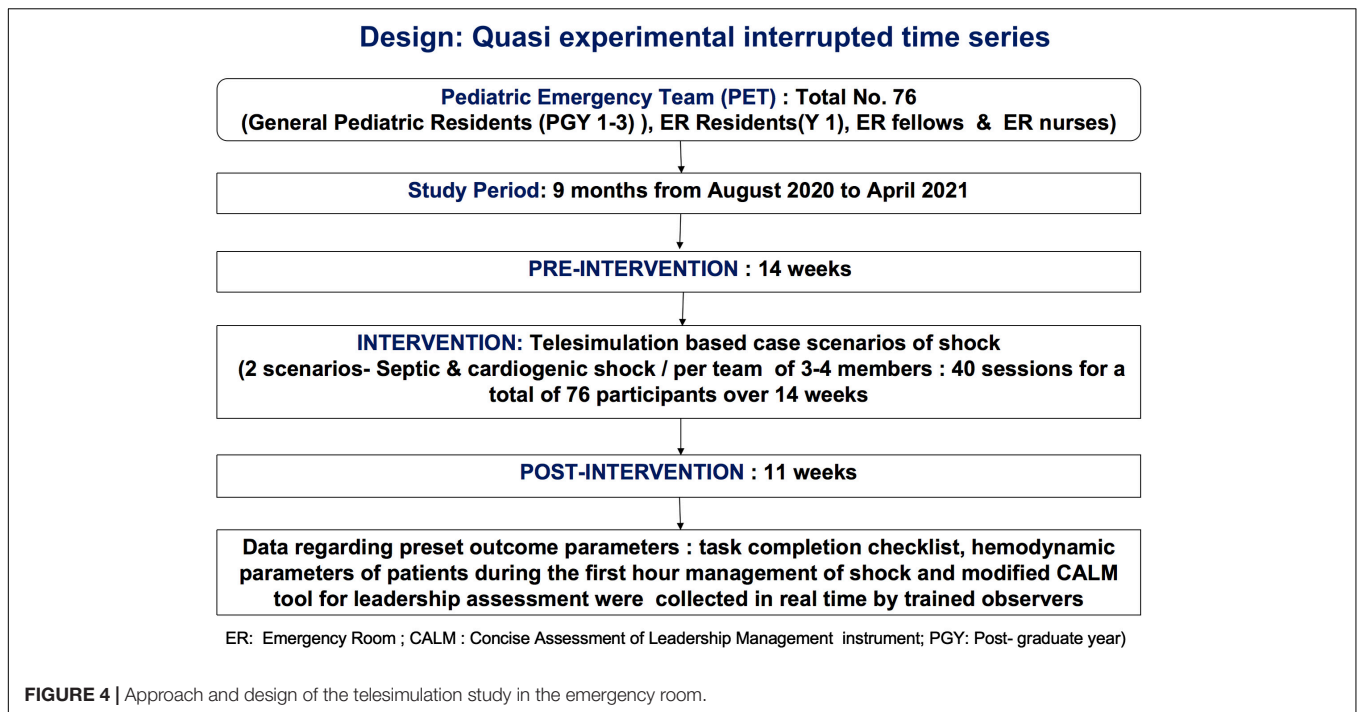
Design: Quasi experimental interrupted time series

Pediatric Emergency Team (PET) : Total No. 76
(General Pediatric Residents (PGY 1-3) ), ER Residents(Y 1), ER fellows & ER nurses)

Study Period: 9 months from August 2020 to April 2021

PRE-INTERVENTION : 14 weeks

INTERVENTION: Telesimulation based case scenarios of shock
(2 scenarios- Septic & cardiogenic shock / per team of 3-4 members : 40 sessions for a total of 76 participants over 14 weeks

POST-INTERVENTION : 11 weeks

Data regarding preset outcome parameters : task completion checklist, hemodynamic parameters of patients during the first hour management of shock and modified CALM tool for leadership assessment were collected in real time by trained observers

ER: Emergency Room ; CALM : Concise Assessment of Leadership Management instrument; PGY: Post- graduate year)

FIGURE 4 | Approach and design of the telesimulation study in the emergency room.